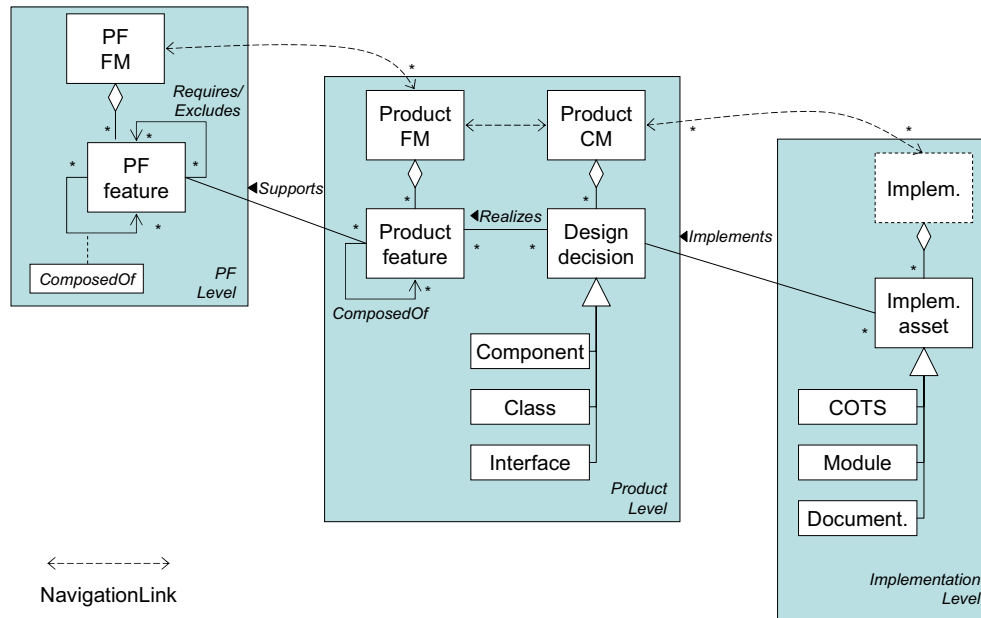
PF FM

Requires/ Excludes

*

*

*

PF feature

*

*

ComposedOf

PF Level

*

Supports

Product FM

Product CM

*

*

*

*

Product feature

Realizes

*

*

Design decision

*

ComposedOf

Component

Class

Interface

Product Level

Implements

*

*

Implem.

*

Implem. asset

*

COTS

Module

Document.

Implementation Level

NavigationLink